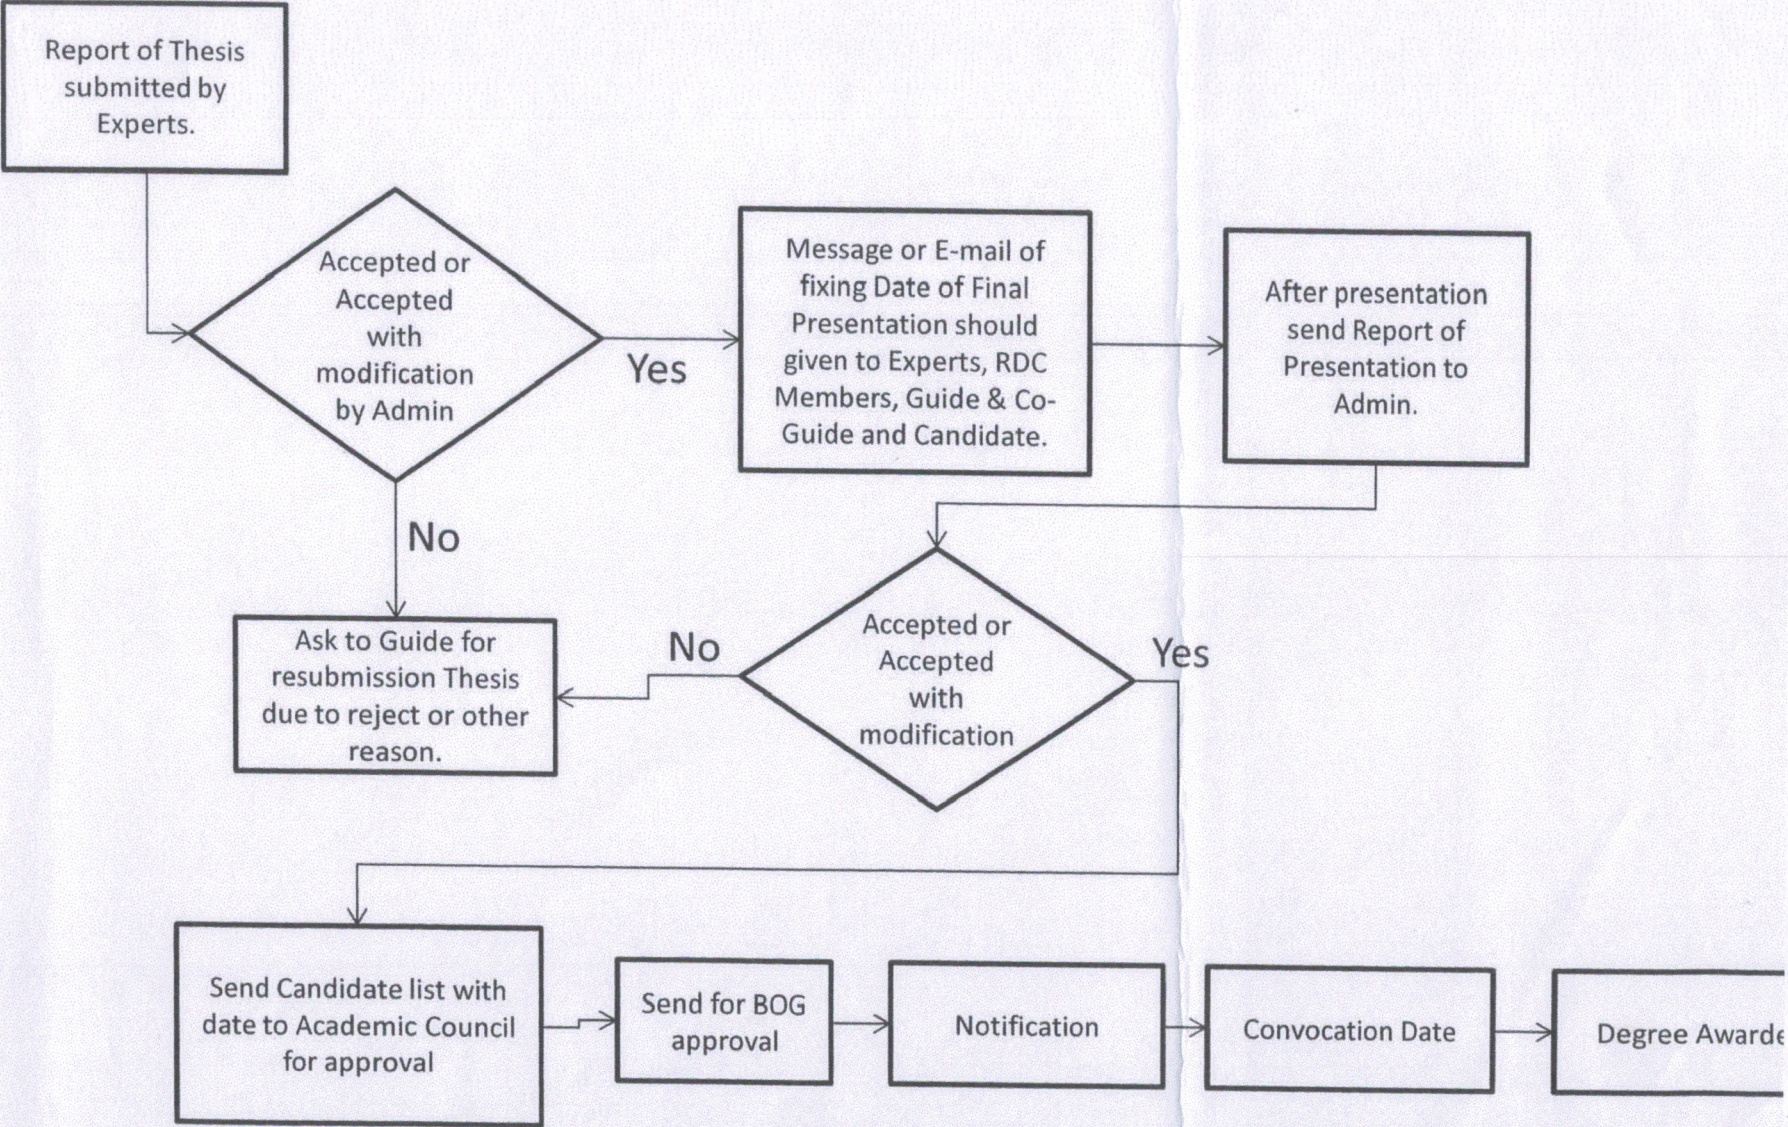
Report of Thesis submitted by Experts.

Accepted or Accepted with modification by Admin

Yes

Message or E-mail of fixing Date of Final Presentation should given to Experts, RDC Members, Guide & Co-Guide and Candidate.

After presentation send Report of Presentation to Admin.

No

Ask to Guide for resubmission Thesis due to reject or other reason.

No

Accepted or Accepted with modification

Yes

Send Candidate list with date to Academic Council for approval

Send for BOG approval

Notification

Convocation Date

Degree Awarde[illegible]